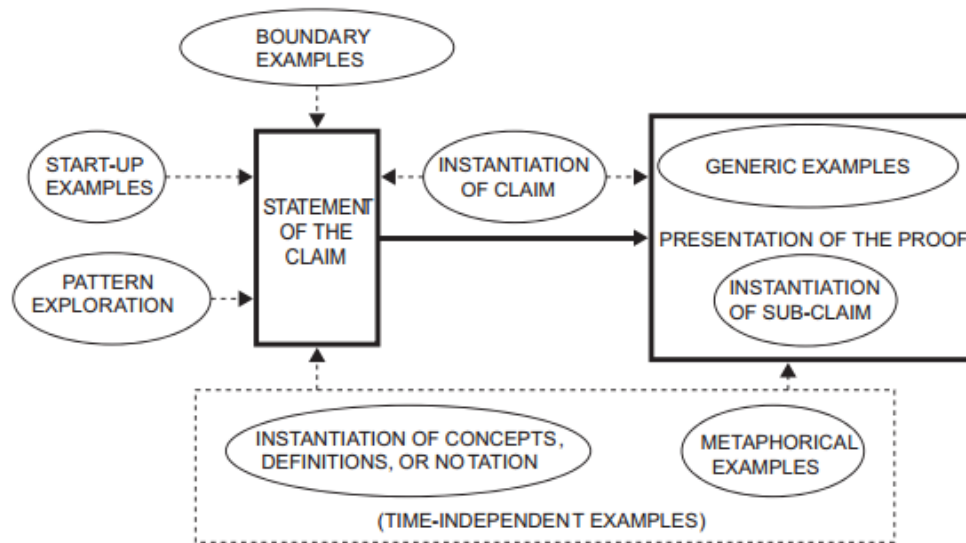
BOUNDARY EXAMPLES

START-UP EXAMPLES

PATTERN EXPLORATION

STATEMENT OF THE CLAIM

INSTANTIATION OF CLAIM

GENERIC EXAMPLES

PRESENTATION OF THE PROOF

INSTANTIATION OF SUB-CLAIM

INSTANTIATION OF CONCEPTS, DEFINITIONS, OR NOTATION

METAPHORICAL EXAMPLES

(TIME-INDEPENDENT EXAMPLES)